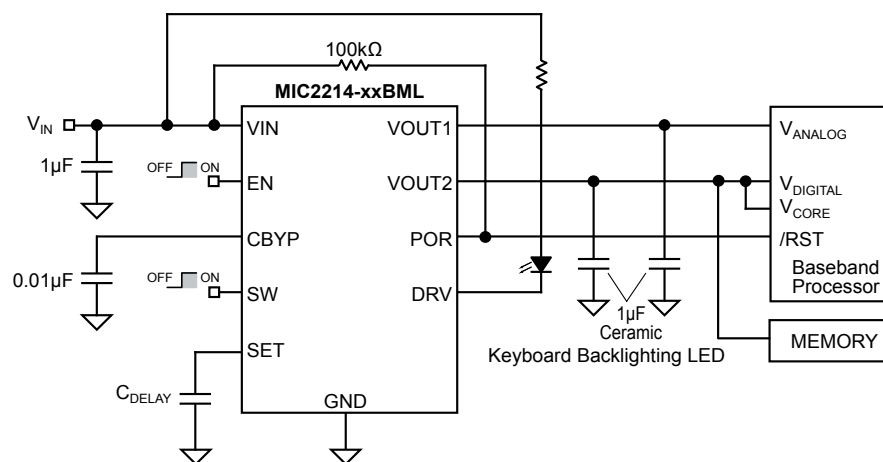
100kΩ

MIC2214-xxBML

$V_{IN}$

1µF

OFF ON

0.01µF

OFF ON

$C_{DELAY}$

VIN

EN

CBYP

SW

SET

GND

VOUT1

VOUT2

POR

DRV

$V_{ANALOG}$

$V_{DIGITAL}$

$V_{CORE}$

/RST

Baseband Processor

1µF Ceramic

Keyboard Backlighting LED

MEMORY